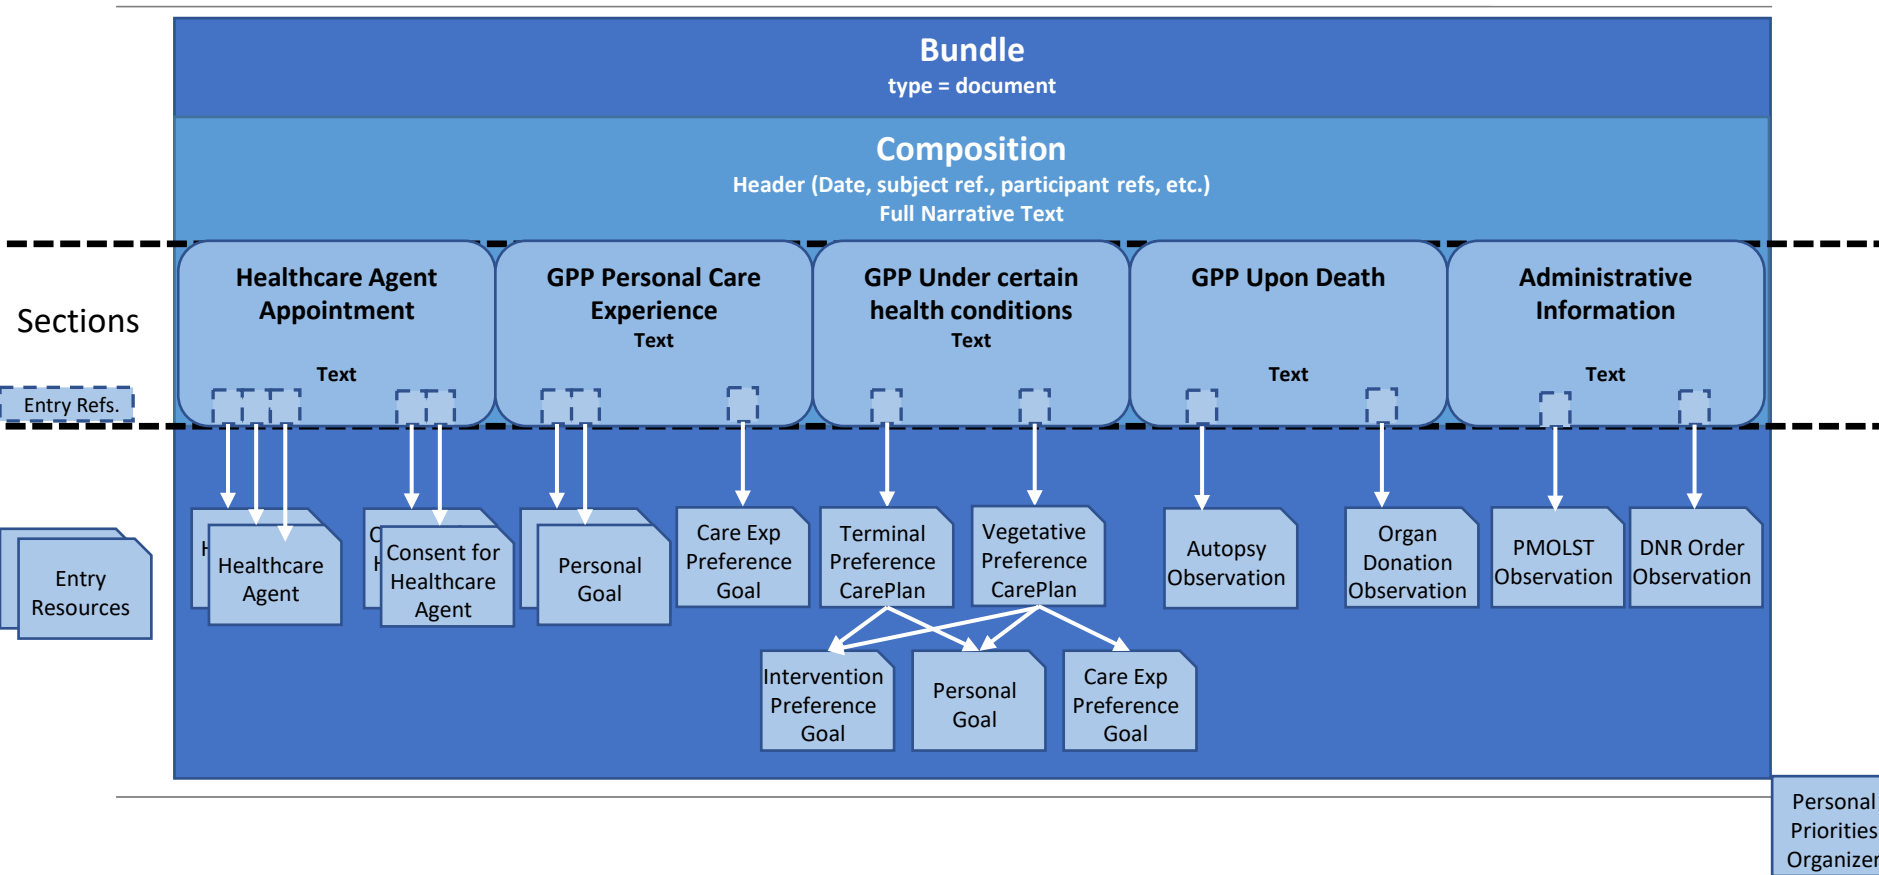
Bundle
type = document

Composition
Header (Date, subject ref., participant refs, etc.)
Full Narrative Text

Sections

Entry Refs.

Healthcare Agent Appointment
Text

GPP Personal Care Experience
Text

GPP Under certain health conditions
Text

GPP Upon Death
Text

Administrative Information
Text

Entry Resources

H
Healthcare Agent

C
H
Consent for Healthcare Agent

Personal Goal

Care Exp Preference Goal

Terminal Preference CarePlan

Vegetative Preference CarePlan

Autopsy Observation

Organ Donation Observation

PMOLST Observation

DNR Order Observation

Intervention Preference Goal

Personal Goal

Care Exp Preference Goal

Personal Priorities Organizer